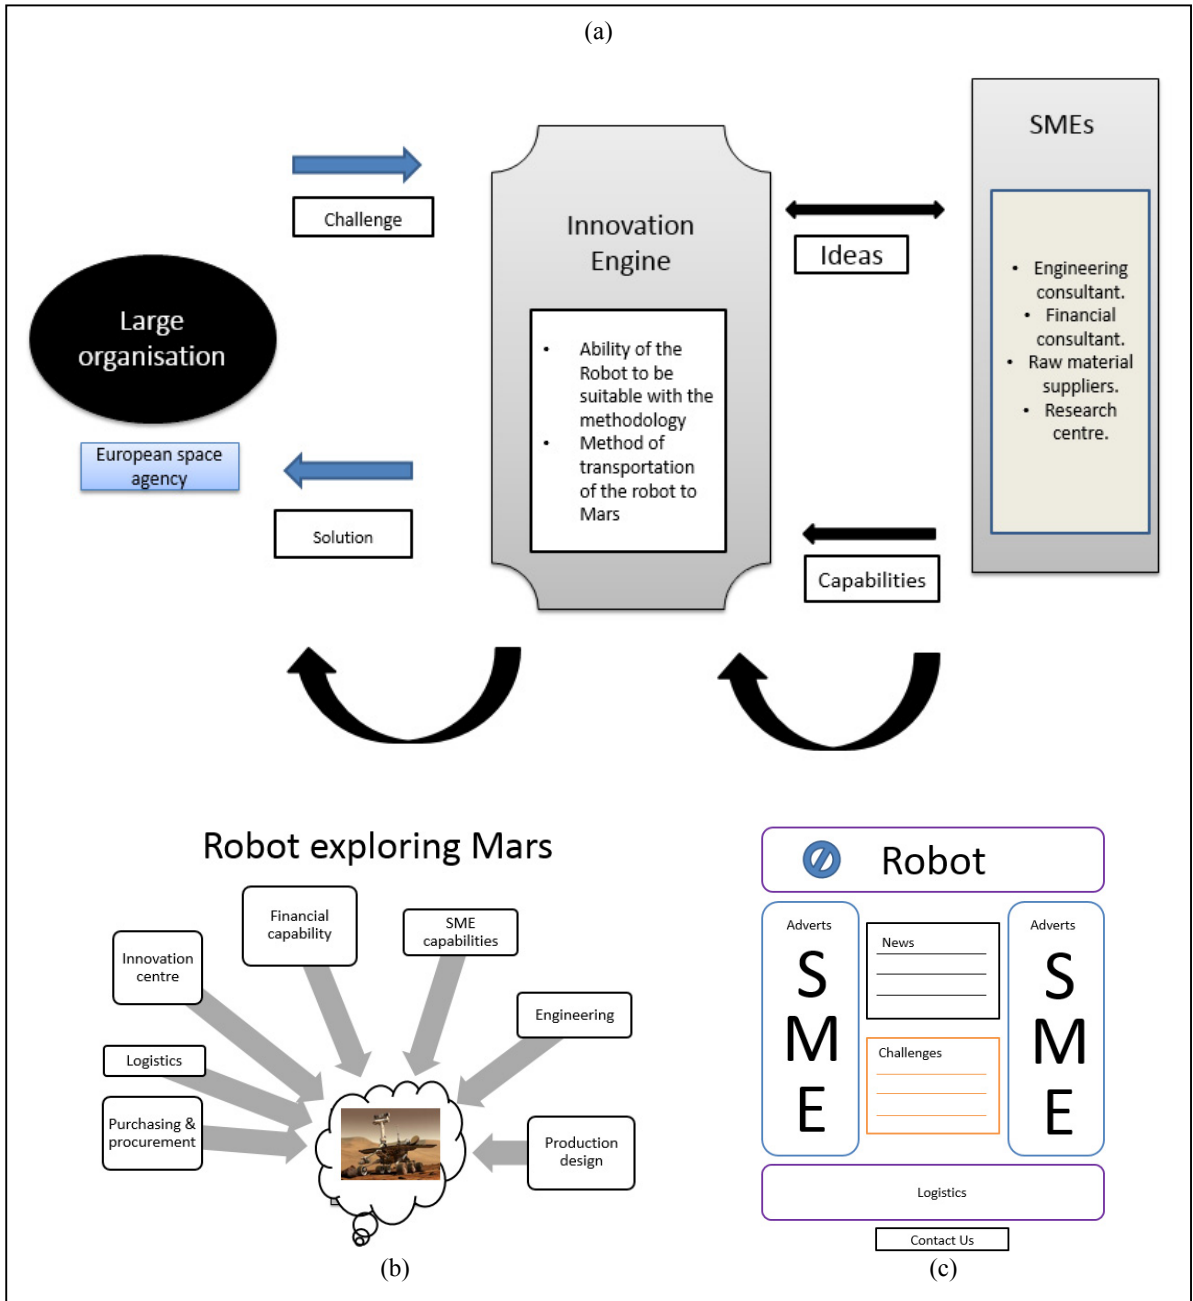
(a)

Challenge

Innovation Engine

Ideas

SMEs

Large organisation

European space agency

- Ability of the Robot to be suitable with the methodology
- Method of transportation of the robot to Mars

- Engineering consultant.
- Financial consultant.
- Raw material suppliers.
- Research centre.

Solution

Capabilities

Robot exploring Mars

Financial capability

SME capabilities

Innovation centre

Engineering

Logistics

Purchasing & procurement

Production design

(b)

Robot

Adverts

S
M
E

News

Challenges

Adverts

S
M
E

Logistics

Contact Us

(c)